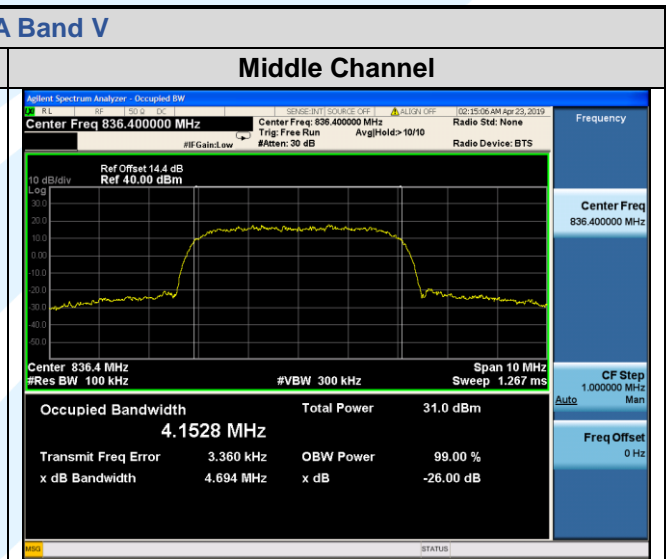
A Band V

Middle Channel

Agilent Spectrum Analyzer - Occupied BW

RL RF 50 Ω DC SENSE:INT SOURCE OFF ALIGN OFF 02:15:06 AM Apr 23, 2019

Center Freq 836.400000 MHz

Center Freq: 836.400000 MHz Trig: Free Run Avg|Hold:> 10/10 #Atten: 30 dB

#IFGain:Low

Radio Std: None

Radio Device: BTS

Frequency

10 dB/div Log

Ref Offset 14.4 dB Ref 40.00 dBm

30.0
20.0
10.0
0.00
-10.0
-20.0
-30.0
-40.0
-50.0

Center 836.4 MHz #Res BW 100 kHz

#VBW 300 kHz

Span 10 MHz Sweep 1.267 ms

Center Freq 836.400000 MHz

CF Step 1.000000 MHz Auto Man

Freq Offset 0 Hz

Occupied Bandwidth

4.1528 MHz

Total Power 31.0 dBm

Transmit Freq Error 3.360 kHz

OBW Power 99.00 %

x dB Bandwidth 4.694 MHz

x dB -26.00 dB

MSG

STATUS